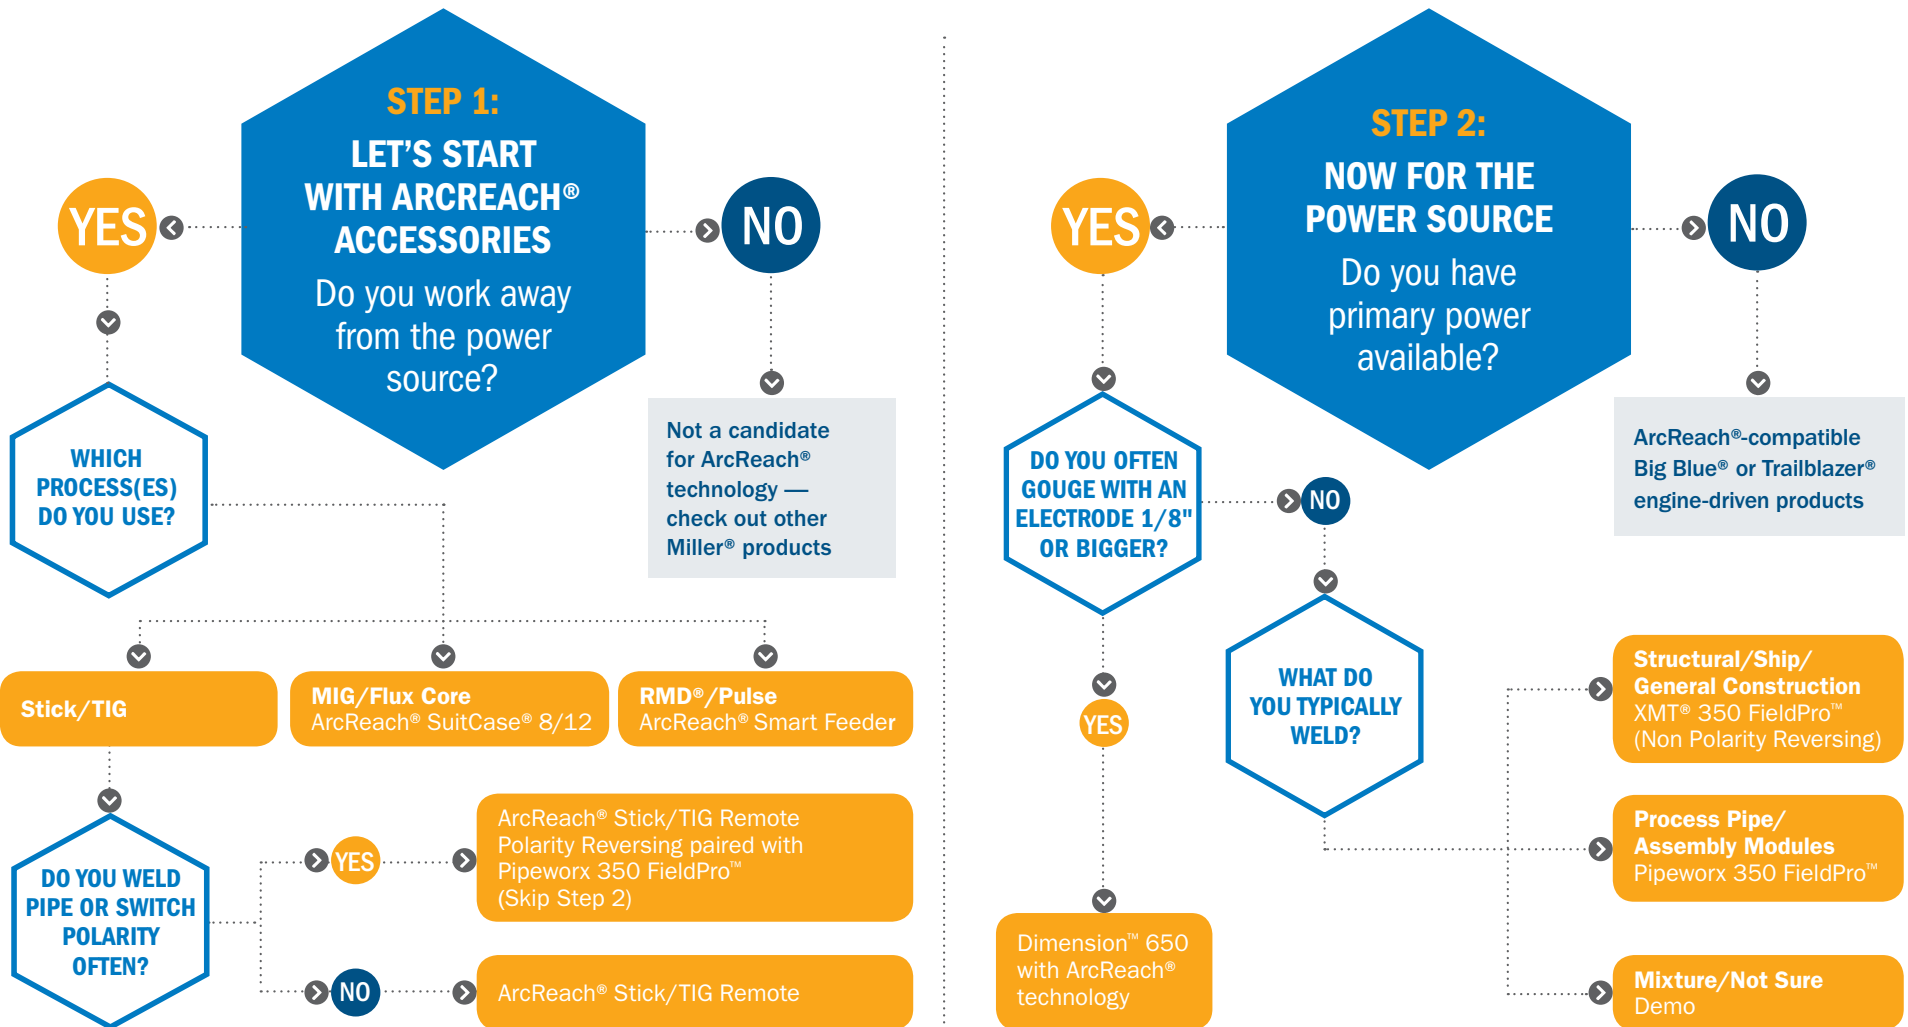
STEP 1:
LET'S START WITH ARCREACH® ACCESSORIES
Do you work away from the power source?

YES

NO

Not a candidate for ArcReach® technology — check out other Miller® products

WHICH PROCESS(ES) DO YOU USE?

Stick/TIG

MIG/Flux Core
ArcReach® SuitCase® 8/12

RMD®/Pulse
ArcReach® Smart Feeder

DO YOU WELD PIPE OR SWITCH POLARITY OFTEN?

YES

ArcReach® Stick/TIG Remote Polarity Reversing paired with Pipeworx 350 FieldPro™ (Skip Step 2)

NO

ArcReach® Stick/TIG Remote

STEP 2:
NOW FOR THE POWER SOURCE
Do you have primary power available?

YES

NO

ArcReach®-compatible Big Blue® or Trailblazer® engine-driven products

DO YOU OFTEN GOUGE WITH AN ELECTRODE 1/8" OR BIGGER?

NO

YES

Dimension™ 650 with ArcReach® technology

WHAT DO YOU TYPICALLY WELD?

Structural/Ship/ General Construction
XMT® 350 FieldPro™ (Non Polarity Reversing)

Process Pipe/ Assembly Modules
Pipeworx 350 FieldPro™

Mixture/Not Sure
Demo